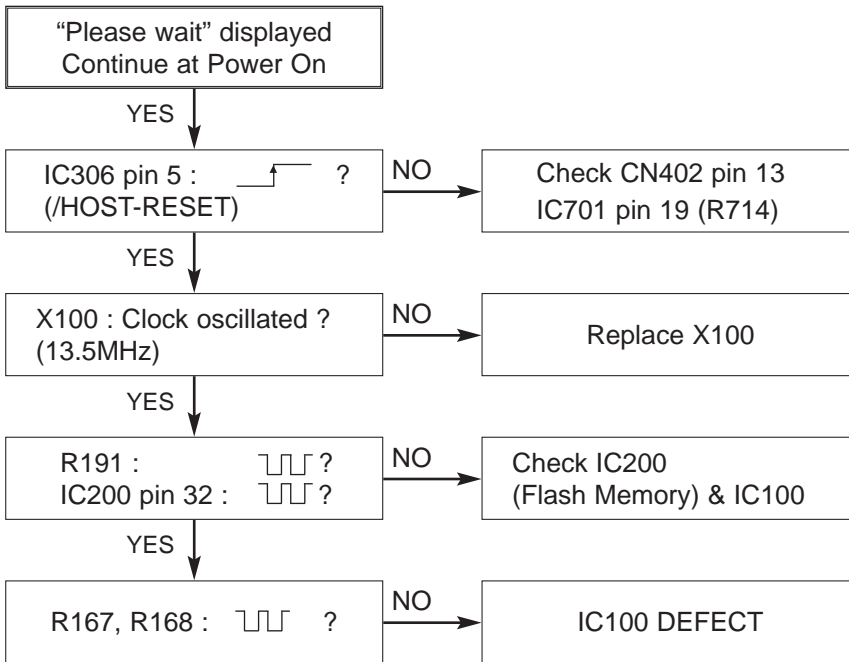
“Please wait” displayed
Continue at Power On

YES

IC306 pin 5 : ?
(/HOST-RESET)

NO

Check CN402 pin 13
IC701 pin 19 (R714)

YES

X100 : Clock oscillated ?
(13.5MHz)

NO

Replace X100

YES

R191 : ?
IC200 pin 32 : ?

NO

Check IC200
(Flash Memory) & IC100

YES

R167, R168 : ?

NO

IC100 DEFECT